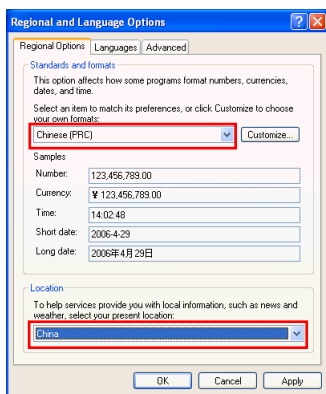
Regional and Language Options

Regional Options | Languages | Advanced

Standards and formats

This option affects how some programs format numbers, currencies, dates, and time.

Select an item to match its preferences, or click Customize to choose your own formats:

Chinese (PRC)

Customize...

Samples

| | |
|---|---|
| Number: | 123,456,789.00 |
| Currency: | ¥123,456,789.00 |
| Time: | 14:02:48 |
| Short date: | 2006-4-29 |
| Long date: | 2006年4月29日 |

Location

To help services provide you with local information, such as news and weather, select your present location:

China

OK | Cancel | Apply